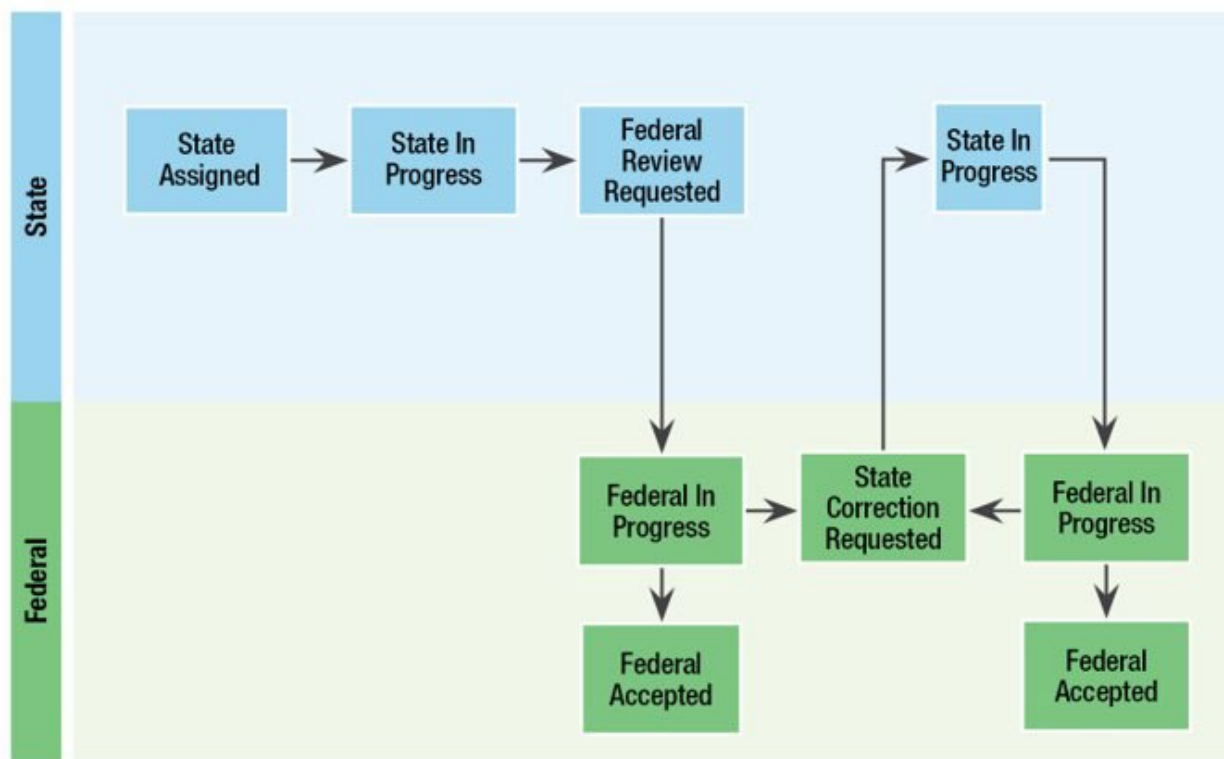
State

State Assigned

State In Progress

Federal Review Requested

State In Progress

Federal

Federal In Progress

State Correction Requested

Federal In Progress

Federal Accepted

Federal Accepted